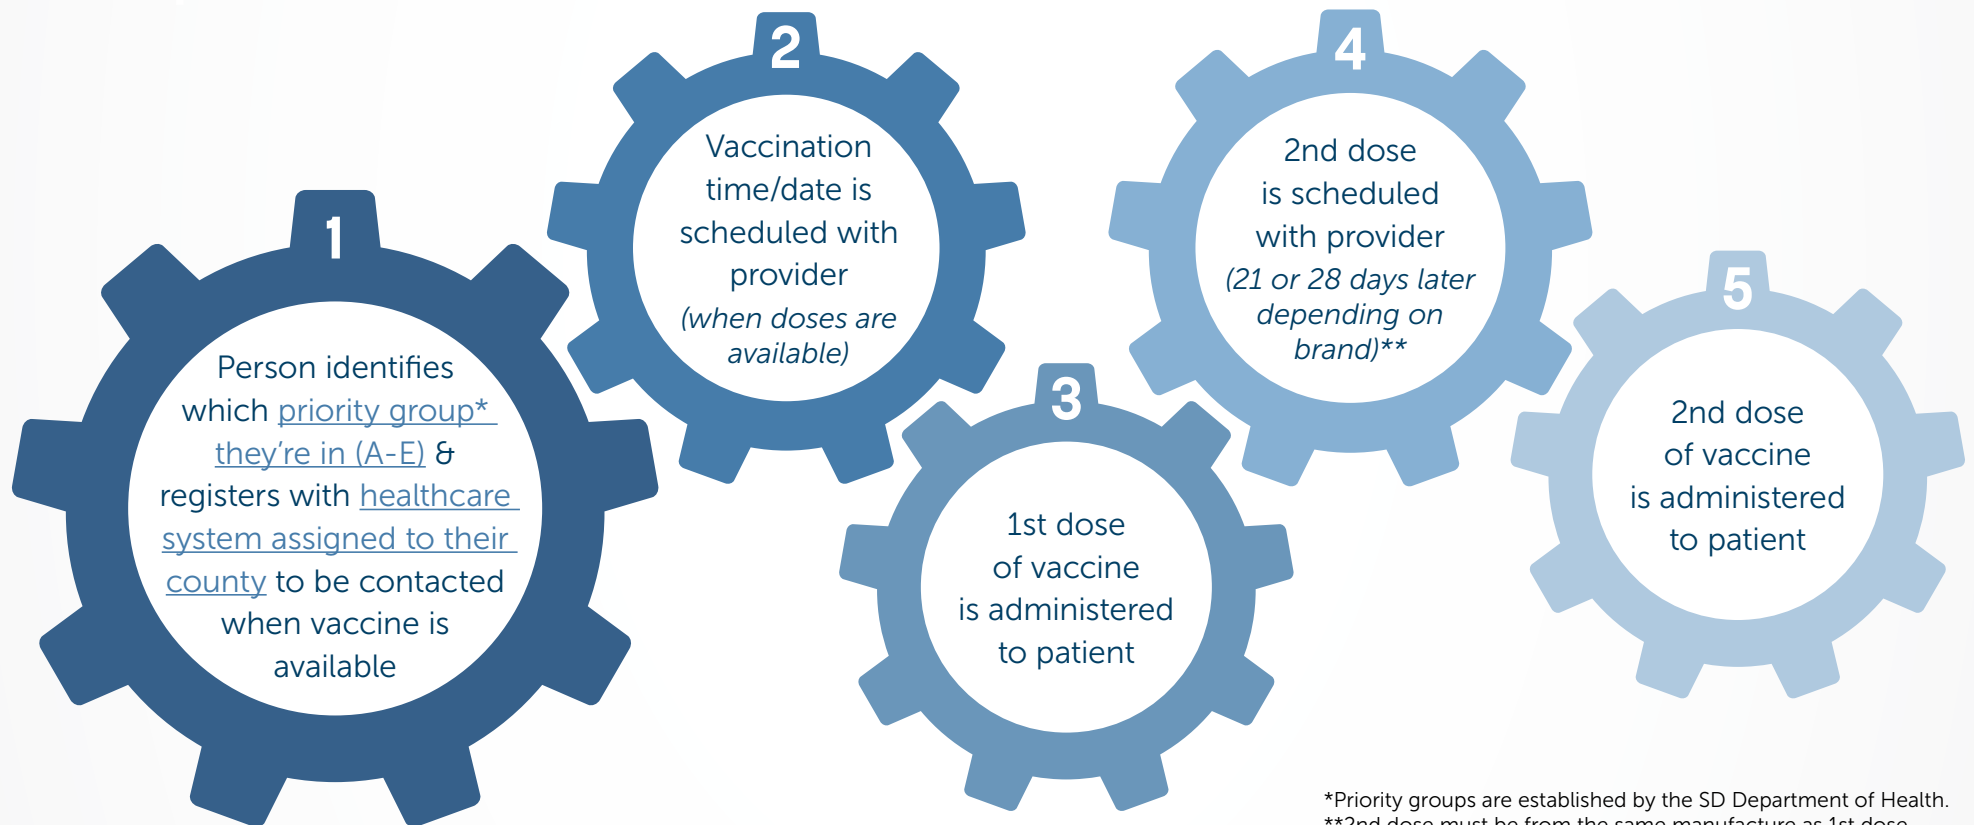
1

Person identifies which priority group* they're in (A-E) & registers with healthcare system assigned to their county to be contacted when vaccine is available

2

Vaccination time/date is scheduled with provider (when doses are available)

3

1st dose of vaccine is administered to patient

4

2nd dose is scheduled with provider (21 or 28 days later depending on brand)**

5

2nd dose of vaccine is administered to patient

*Priority groups are established by the SD Department of Health.
**2nd dose must be from the same manufacture as 1st dose.